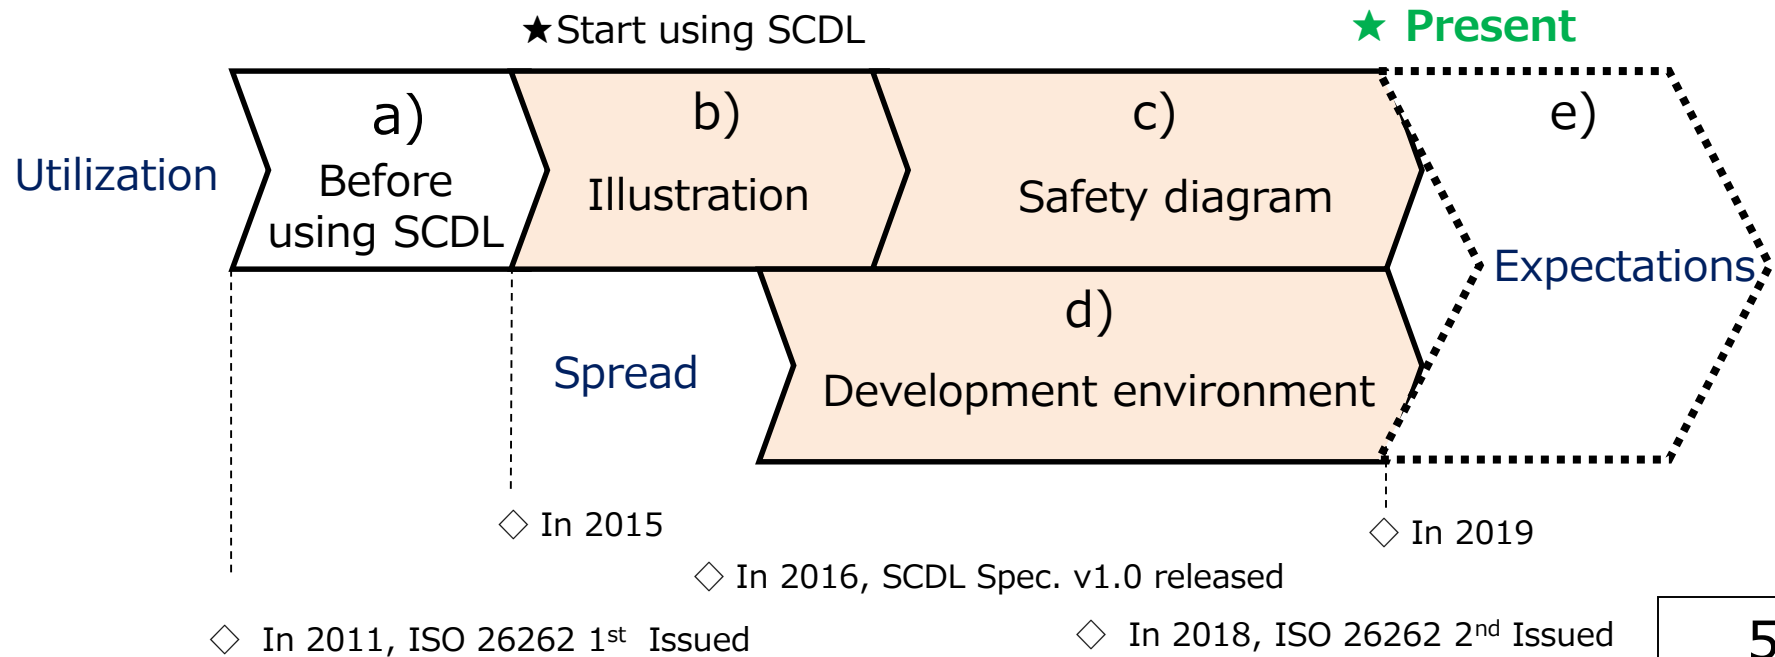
★Start using SCDL

★ Present

Utilization

a)
Before using SCDL

b)
Illustration

c)
Safety diagram

e)

Expectations

d)
Development environment

Spread

◇ In 2015

◇ In 2019

◇ In 2016, SCDL Spec. v1.0 released

◇ In 2011, ISO 26262 1$^{st}$ Issued

◇ In 2018, ISO 26262 2$^{nd}$ Issued

5